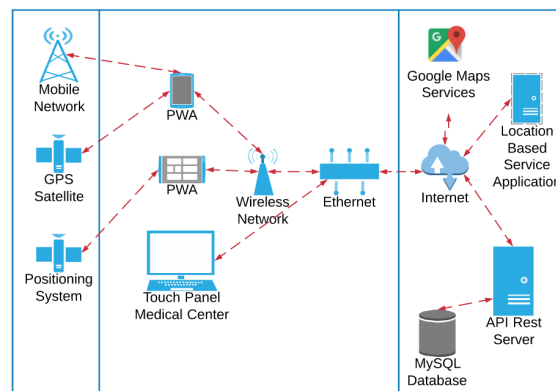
Mobile Network

GPS Satellite

Positioning System

PWA

PWA

Wireless Network

Ethernet

Touch Panel Medical Center

Google Maps Services

Location Based Service Application

Internet

API Rest Server

MySQL Database